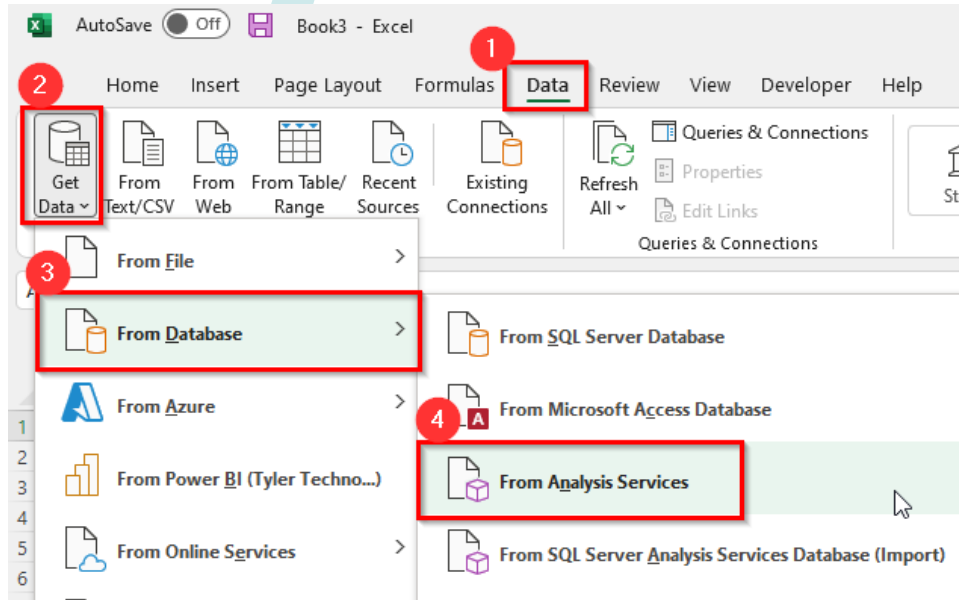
AutoSave Off Book3 - Excel

1

2

Home Insert Page Layout Formulas Data Review View Developer Help

Get Data From Text/CSV From Web From Table/ Range Recent Sources Existing Connections Refresh All Queries & Connections Properties Edit Links Queries & Connections St

From File

3

From Database

From SQL Server Database

From Azure

4

From Microsoft Access Database

From Power BI (Tyler Techno...)

From Analysis Services

From Online Services

From SQL Server Analysis Services Database (Import)

1
2
3
4
5
6